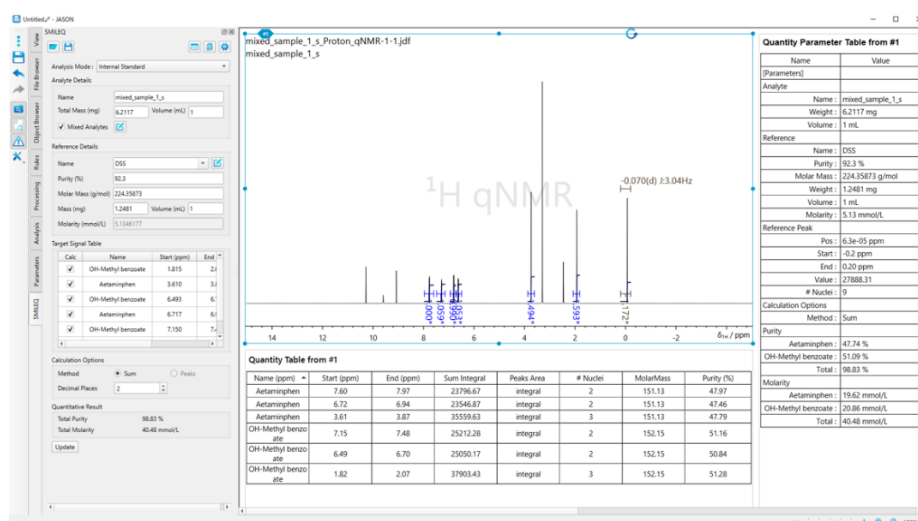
Untitled* - JASON

View
File Browser
Object Browser
Rules
Processing
Analysis
Parameters
SMILEQ

SMILEQ

Analysis Mode: Internal Standard

Analyte Details
Name: mixed_sample_1_s
Total Mass (mg): 6.2117
Volume (mL): 1
Mixed Analytes

Reference Details
Name: DSS
Purity (%): 92.3
Molar Mass (g/mol): 224.35873
Mass (mg): 1.2481
Volume (mL): 1
Molarity (mmol/L): 5.1346177

Target Signal Table

| Calc | Name | Start (ppm) | End |
|---|---|---|---|
| ✓ | OH-Methyl benzoate | 1.815 | 2.0 |
| ✓ | Aetaminphen | 3.610 | 3.8 |
| ✓ | OH-Methyl benzoate | 6.493 | 6.7 |
| ✓ | Aetaminphen | 6.717 | 6.9 |
| ✓ | OH-Methyl benzoate | 7.150 | 7.4 |

Calculation Options
Method: Sum Peaks
Decimal Places: 2

Quantitative Result
Total Purity: 98.83 %
Total Molarity: 40.48 mmol/L

Update

mixed_sample_1_s_Proton_qNMR-1-1.jdf
mixed_sample_1_s

$^1$H qNMR

-0.070(d) J:3.04Hz

3.000 1.059 1.953 0.936 2.494 1.593 1.172

14 12 10 8 6 4 2 0 -2 $\delta_{1H}$ / ppm

Quantity Table from #1

| Name (ppm) | Start (ppm) | End (ppm) | Sum Integral | Peaks Area | # Nuclei | MolarMass | Purity (%) |
|---|---|---|---|---|---|---|---|
| Aetaminphen | 7.60 | 7.97 | 23796.67 | integral | 2 | 151.13 | 47.97 |
| Aetaminphen | 6.72 | 6.94 | 23546.87 | integral | 2 | 151.13 | 47.46 |
| Aetaminphen | 3.61 | 3.87 | 35559.63 | integral | 3 | 151.13 | 47.79 |
| OH-Methyl benzoate | 7.15 | 7.48 | 25212.28 | integral | 2 | 152.15 | 51.16 |
| OH-Methyl benzoate | 6.49 | 6.70 | 25050.17 | integral | 2 | 152.15 | 50.84 |
| OH-Methyl benzoate | 1.82 | 2.07 | 37903.43 | integral | 3 | 152.15 | 51.28 |

Quantity Parameter Table from #1

| Name | Value |
|---|---|
| [Parameters] | |
| Analyte | |
| Name : | mixed_sample_1_s |
| Weight : | 6.2117 mg |
| Volume : | 1 mL |
| Reference | |
| Name : | DSS |
| Purity : | 92.3 % |
| Molar Mass : | 224.35873 g/mol |
| Weight : | 1.2481 mg |
| Volume : | 1 mL |
| Molarity : | 5.13 mmol/L |
| Reference Peak | |
| Pos : | 6.3e-05 ppm |
| Start : | -0.2 ppm |
| End : | 0.20 ppm |
| Value : | 27888.31 |
| # Nuclei : | 9 |
| Calculation Options | |
| Method : | Sum |
| Purity | |
| Aetaminphen : | 47.74 % |
| OH-Methyl benzoate : | 51.09 % |
| Total : | 98.83 % |
| Molarity | |
| Aetaminphen : | 19.62 mmol/L |
| OH-Methyl benzoate : | 20.86 mmol/L |
| Total : | 40.48 mmol/L |